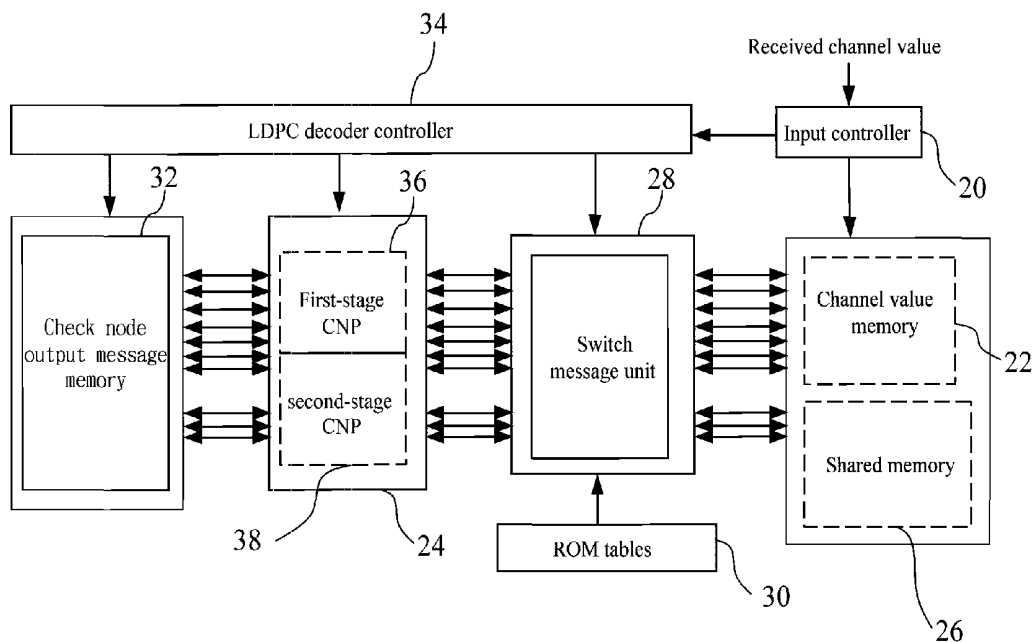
34

Received channel value

LDPC decoder controller

Input controller

20

32

36

28

Check node output message memory

First-stage CNP

second-stage CNP

Switch message unit

Channel value memory

22

Shared memory

38

24

ROM tables

30

26